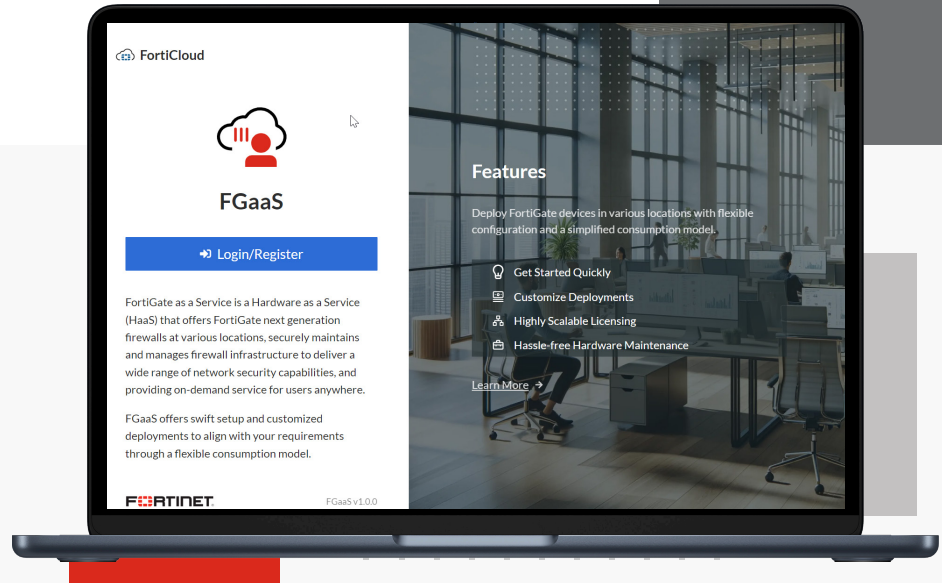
FortiCloud

FGaaS

Login/Register

FortiGate as a Service is a Hardware as a Service (HaaS) that offers FortiGate next generation firewalls at various locations, securely maintains and manages firewall infrastructure to deliver a wide range of network security capabilities, and providing on-demand service for users anywhere.

FGaaS offers swift setup and customized deployments to align with your requirements through a flexible consumption model.

FORTINET

FGaaS v1.0.0

Features

Deploy FortiGate devices in various locations with flexible configuration and a simplified consumption model.

Get Started Quickly

Customize Deployments

Highly Scalable Licensing

Hassle-free Hardware Maintenance

Learn More